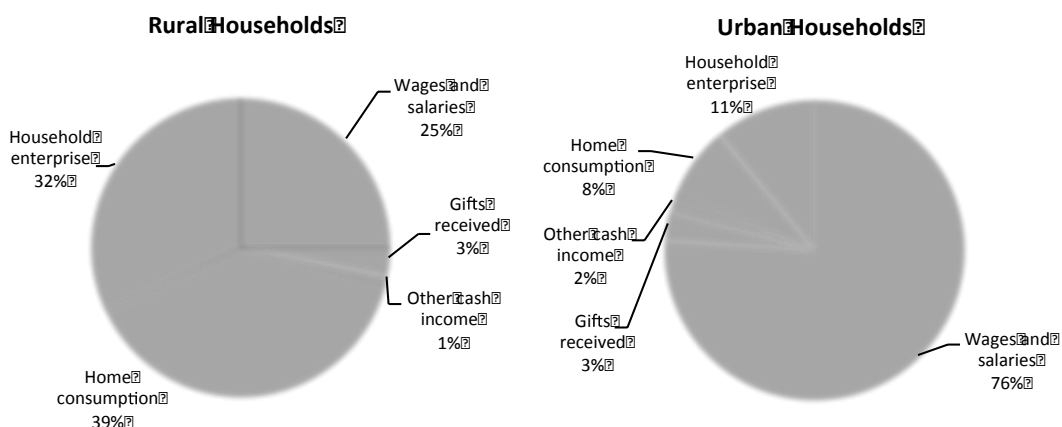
Rural Households

Wages and salaries 25%

Household enterprise 32%

Gifts received 3%

Other cash income 1%

Home consumption 39%

Urban Households

Household enterprise 11%

Home consumption 8%

Other cash income 2%

Gifts received 3%

Wages and salaries 76%